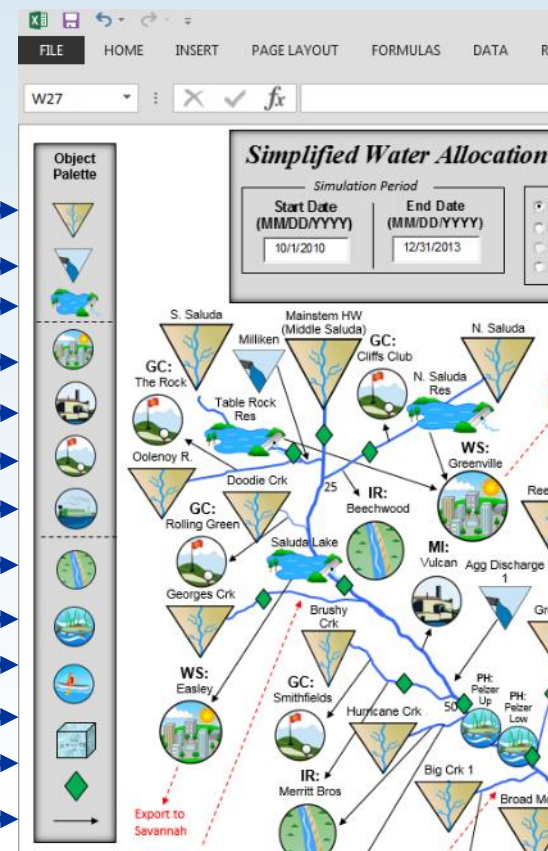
FILE HOME INSERT PAGE LAYOUT FORMULAS DATA R

W27

$f_x$

Object Palette

Simplified Water Allocation

Simulation Period

Start Date (MM/DD/YYYY)
10/1/2010

End Date (MM/DD/YYYY)
12/31/2013

S. Saluda

Mainstem HW (Middle Saluda)

Milliken

GC: Cliffs Club

N. Saluda

GC: The Rock

Table Rock Res

N. Saluda Res

Oolenoy R.

WS: Greenville

Doodie Crk

25

IR: Beechwood

Ree

GC: Rolling Green

Saluda Lake

MI: Vulcan

Agg Discharge 1

Georges Crk

Gr

Brushy Crk

WS: Easley

GC: Smithfields

Hurricane Crk

50

PH: Pelzer Up

PH: Pelzer Low

IR: Merritt Bros

Big Crk 1

Broad Mo

Export to Savannah